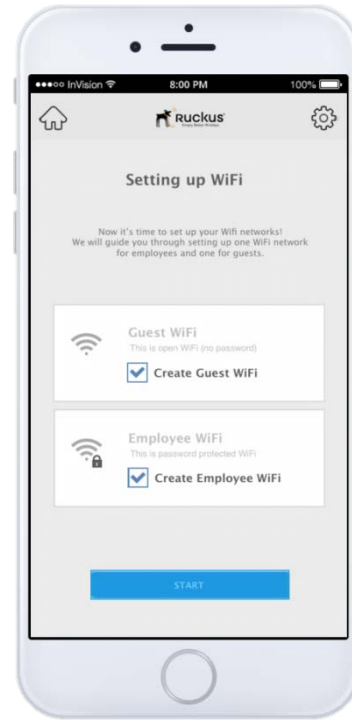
●●●○○ InVision

8:00 PM

100%

Ruckus

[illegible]

Setting up WiFi

Now it's time to set up your Wifi networks! We will guide you through setting up one WiFi network for employees and one for guests.

Guest WiFi

This is open WiFi (no password)

Create Guest WiFi

Employee WiFi

This is password protected WiFi

Create Employee WiFi

START